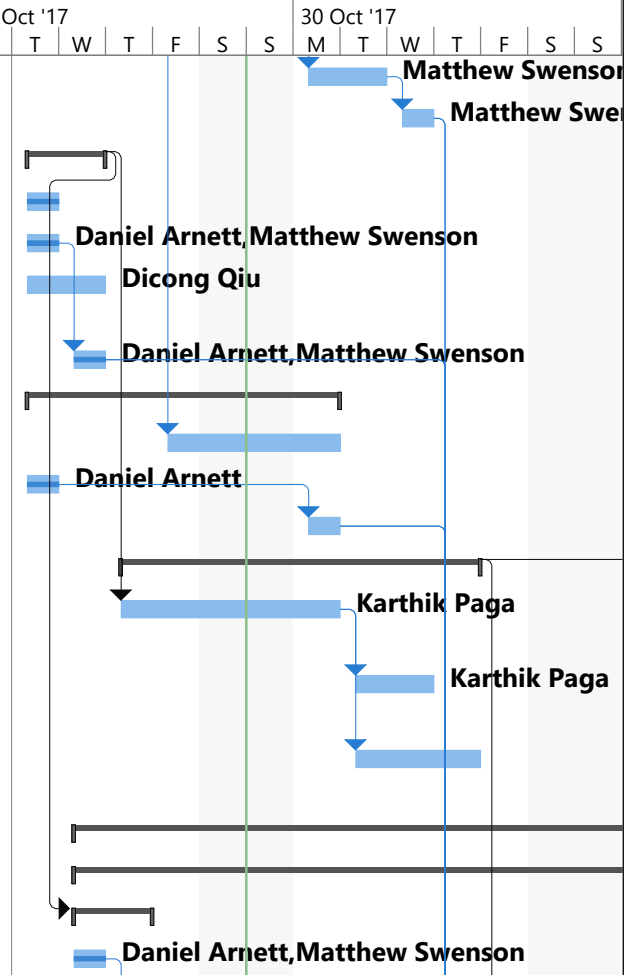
Oct '17
T | W | T | F | S | S
30 Oct '17
M | T | W | T | F | S | S

Matthew Swensor
Matthew Swer
Daniel Arnett,Matthew Swenson
Dicong Qiu
Daniel Arnett,Matthew Swenson
Daniel Arnett
Karthik Paga
Karthik Paga
Daniel Arnett,Matthew Swenson